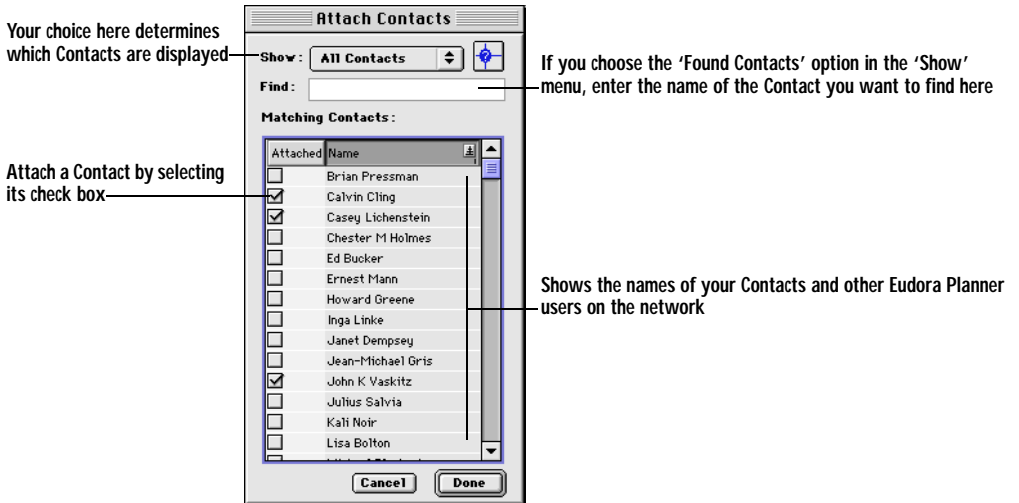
Attach Contacts

Your choice here determines which Contacts are displayed

Show: All Contacts

If you choose the 'Found Contacts' option in the 'Show' menu, enter the name of the Contact you want to find here

Find:

Matching Contacts:

Attach a Contact by selecting its check box

| Attached | Name |
|---|---|
| ☐ | Brian Pressman |
| ☑ | Calvin Cling |
| ☑ | Casey Lichenstein |
| ☐ | Chester M Holmes |
| ☐ | Ed Bucker |
| ☐ | Ernest Mann |
| ☐ | Howard Greene |
| ☐ | Inga Linke |
| ☐ | Janet Dempsey |
| ☐ | Jean-Michael Gris |
| ☑ | John K Vaskitz |
| ☐ | Julius Salvia |
| ☐ | Kali Noir |
| ☐ | Lisa Bolton |
| ☐ | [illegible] |

Shows the names of your Contacts and other Eudora Planner users on the network

Cancel

Done